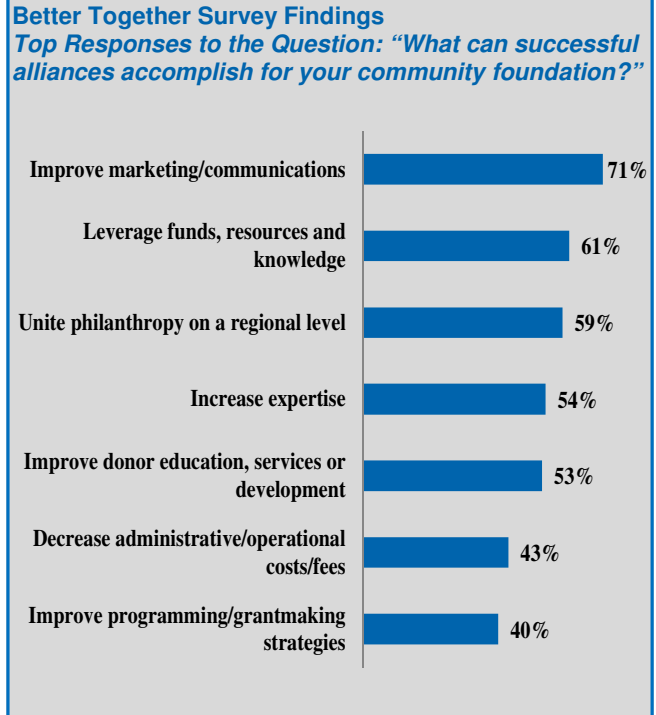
Better Together Survey Findings
Top Responses to the Question: “What can successful alliances accomplish for your community foundation?”

Improve marketing/communications 71%

Leverage funds, resources and knowledge 61%

Unite philanthropy on a regional level 59%

Increase expertise 54%

Improve donor education, services or development 53%

Decrease administrative/operational costs/fees 43%

Improve programming/grantmaking strategies 40%